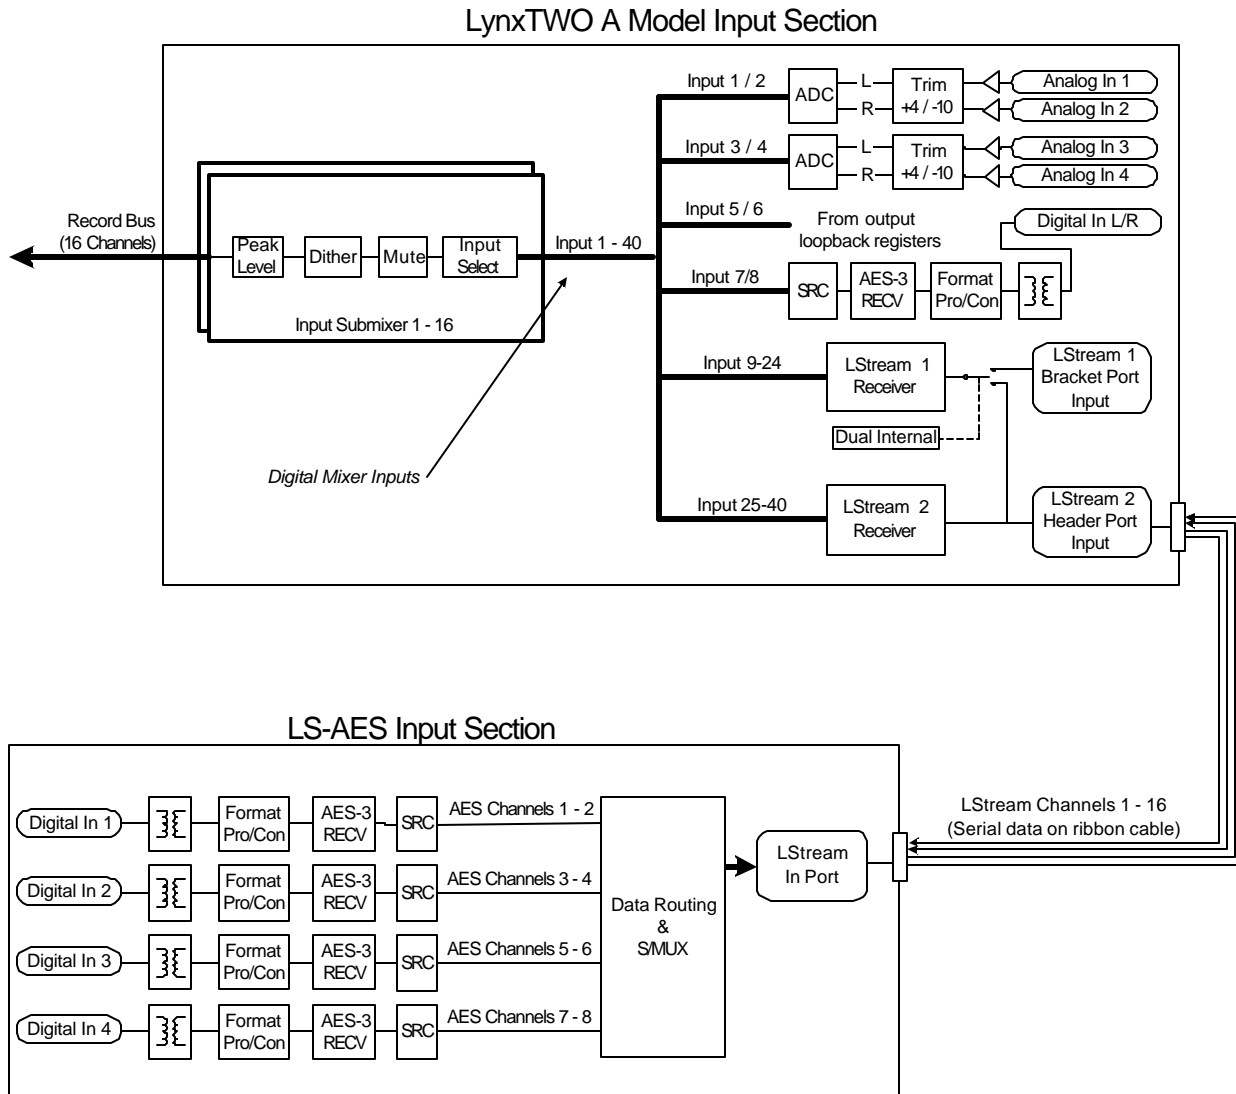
LynxTWO A Model Input Section

Record Bus
(16 Channels)

Peak Level

Dither

Mute

Input Select

Input Submixer 1 - 16

Input 1 - 40

Digital Mixer Inputs

Input 1 / 2

ADC

L

R

Trim +4 / -10

Analog In 1

Analog In 2

Input 3 / 4

ADC

L

R

Trim +4 / -10

Analog In 3

Analog In 4

Input 5 / 6

From output loopback registers

Digital In L/R

Input 7/8

SRC

AES-3 RECV

Format Pro/Con

Input 9-24

LStream 1 Receiver

LStream 1 Bracket Port Input

Dual Internal

Input 25-40

LStream 2 Receiver

LStream 2 Header Port Input

LS-AES Input Section

Digital In 1

Format Pro/Con

AES-3 RECV

SRC

AES Channels 1 - 2

Digital In 2

Format Pro/Con

AES-3 RECV

SRC

AES Channels 3 - 4

Digital In 3

Format Pro/Con

AES-3 RECV

SRC

AES Channels 5 - 6

Digital In 4

Format Pro/Con

AES-3 RECV

SRC

AES Channels 7 - 8

Data Routing & S/MUX

LStream In Port

LStream Channels 1 - 16
(Serial data on ribbon cable)